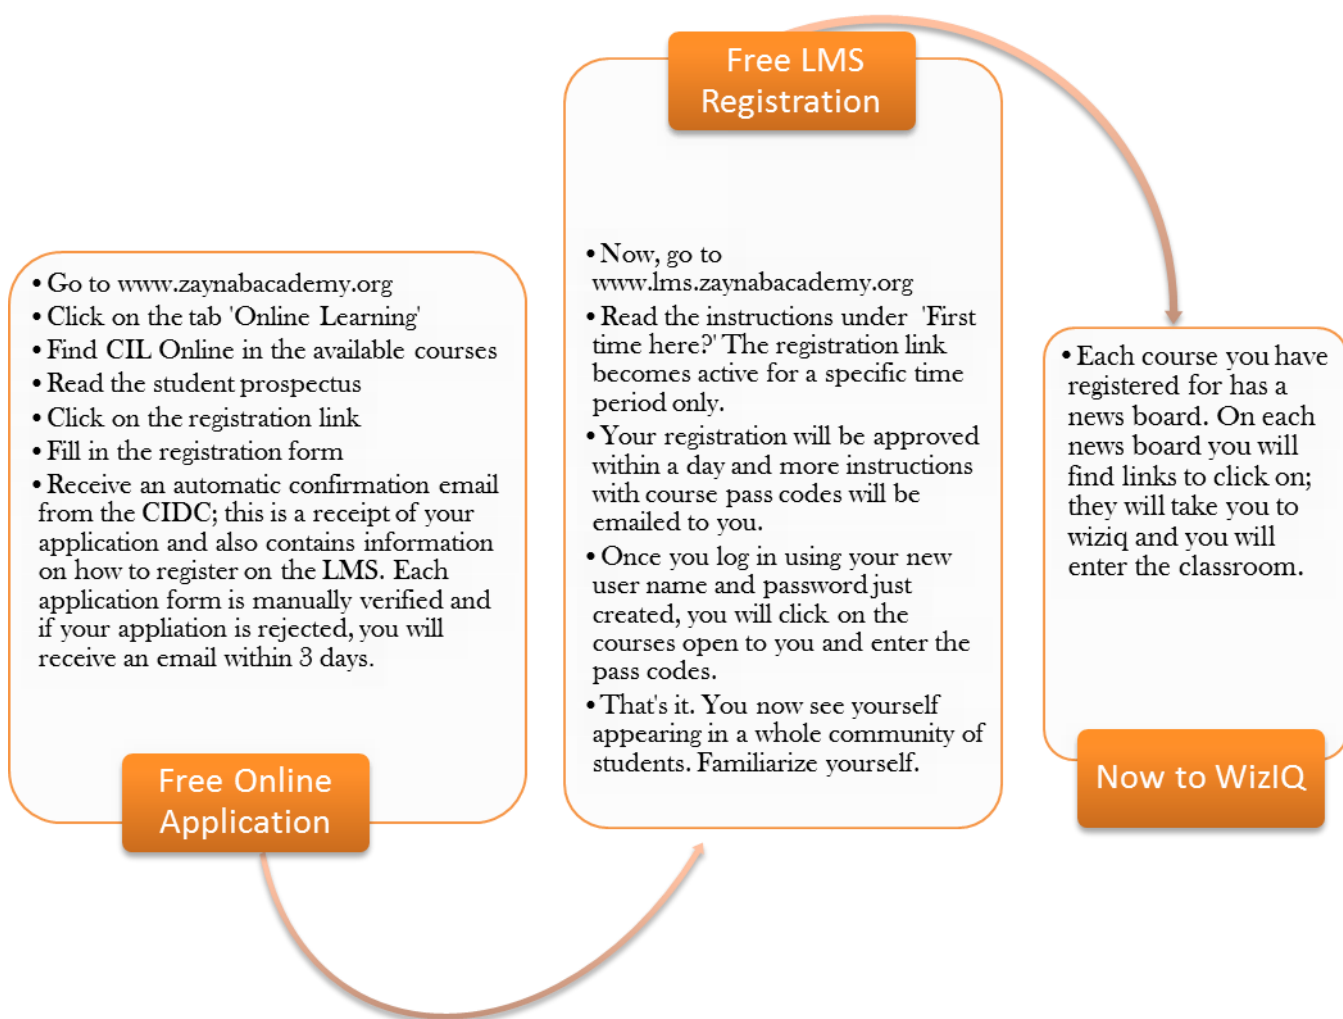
• Go to www.zaynabacademy.org
• Click on the tab 'Online Learning'
• Find CIL Online in the available courses
• Read the student prospectus
• Click on the registration link
• Fill in the registration form
• Receive an automatic confirmation email from the CIDC; this is a receipt of your application and also contains information on how to register on the LMS. Each application form is manually verified and if your appliation is rejected, you will receive an email within 3 days.

Free Online Application

Free LMS Registration

• Now, go to www.lms.zaynabacademy.org
• Read the instructions under 'First time here?' The registration link becomes active for a specific time period only.
• Your registration will be approved within a day and more instructions with course pass codes will be emailed to you.
• Once you log in using your new user name and password just created, you will click on the courses open to you and enter the pass codes.
• That's it. You now see yourself appearing in a whole community of students. Familiarize yourself.

• Each course you have registered for has a news board. On each news board you will find links to click on; they will take you to wiziq and you will enter the classroom.

Now to WizIQ